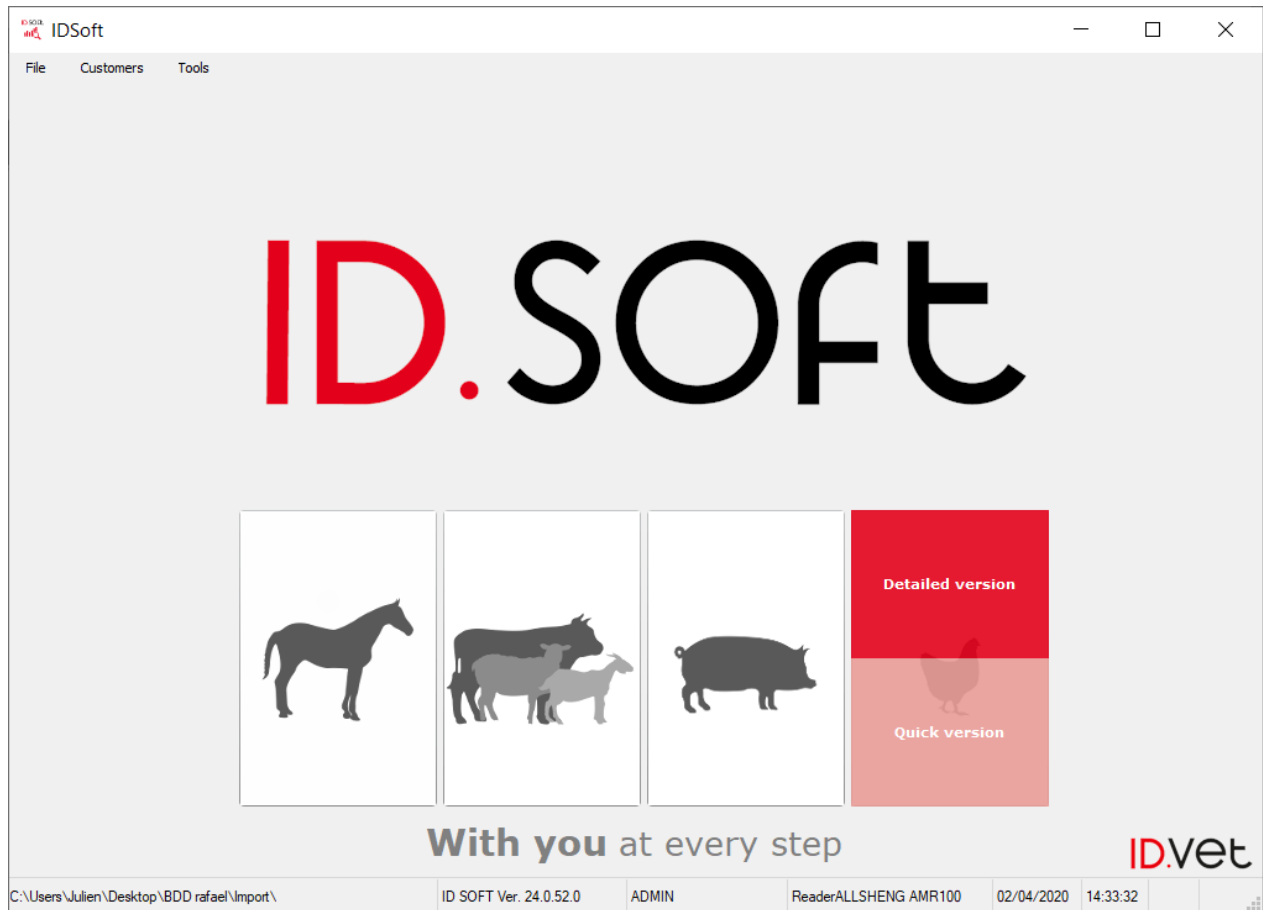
IDSoft

File Customers Tools

ID.SOFt

Detailed version

Quick version

With you at every step

ID.vet

C:\Users\Julien\Desktop\BDD rafael\Import\ | ID SOFT Ver. 24.0.52.0 | ADMIN | ReaderALLSHENG AMR100 | 02/04/2020 | 14:33:32